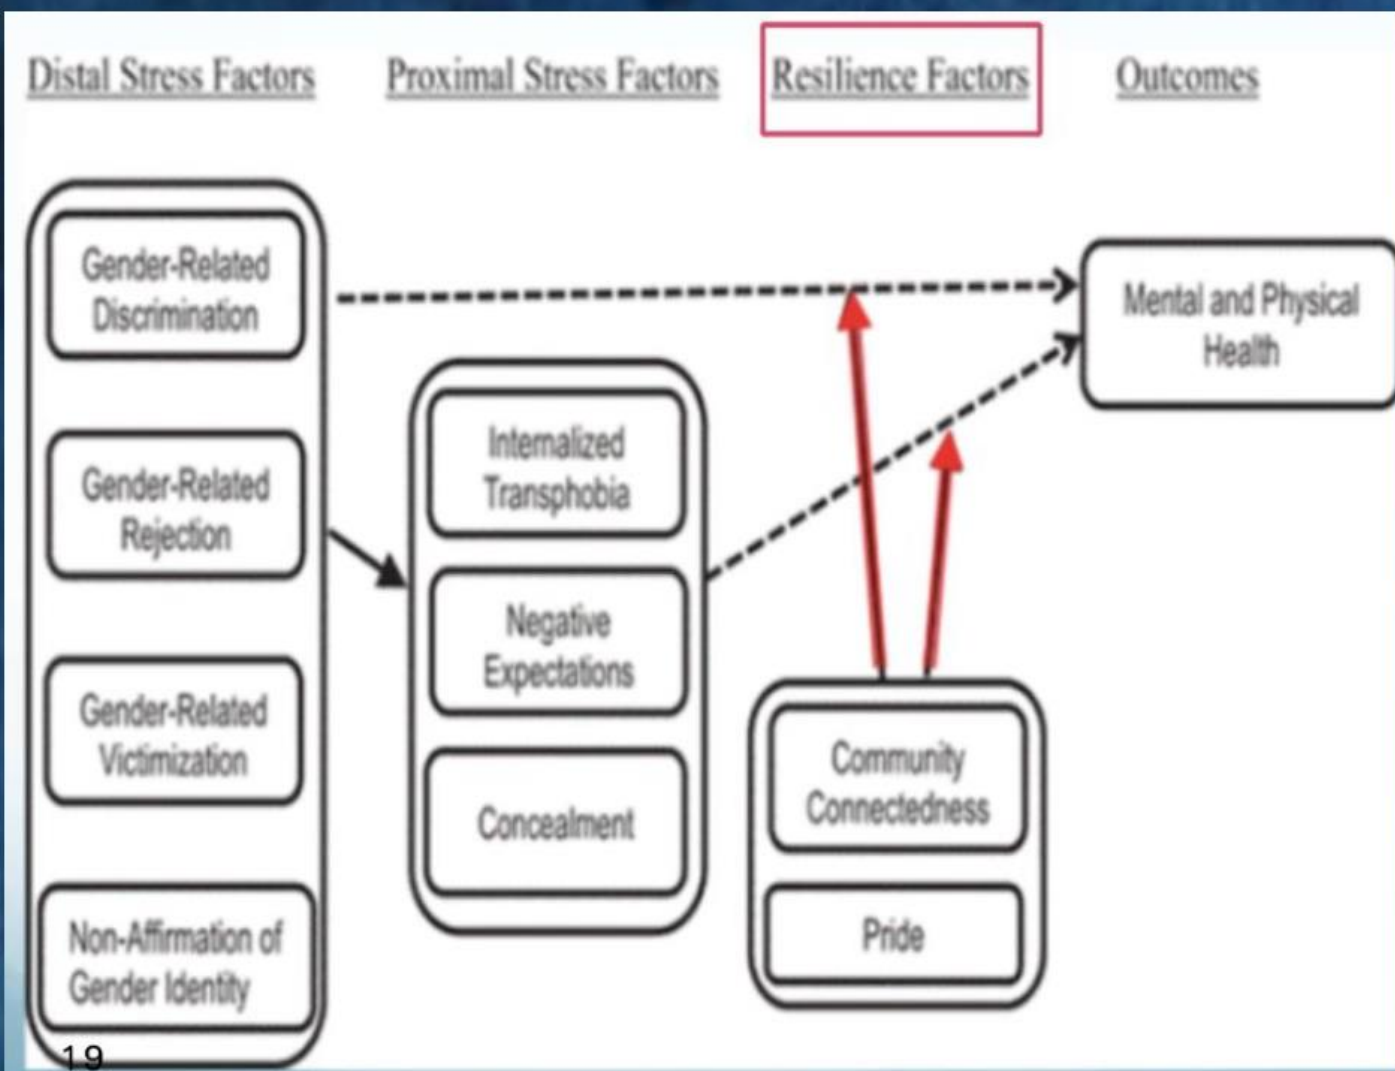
Distal Stress Factors

Proximal Stress Factors

Resilience Factors

Outcomes

Gender-Related Discrimination

Gender-Related Rejection

Gender-Related Victimization

Non-Affirmation of Gender Identity

Internalized Transphobia

Negative Expectations

Concealment

Community Connectedness

Pride

Mental and Physical Health

19